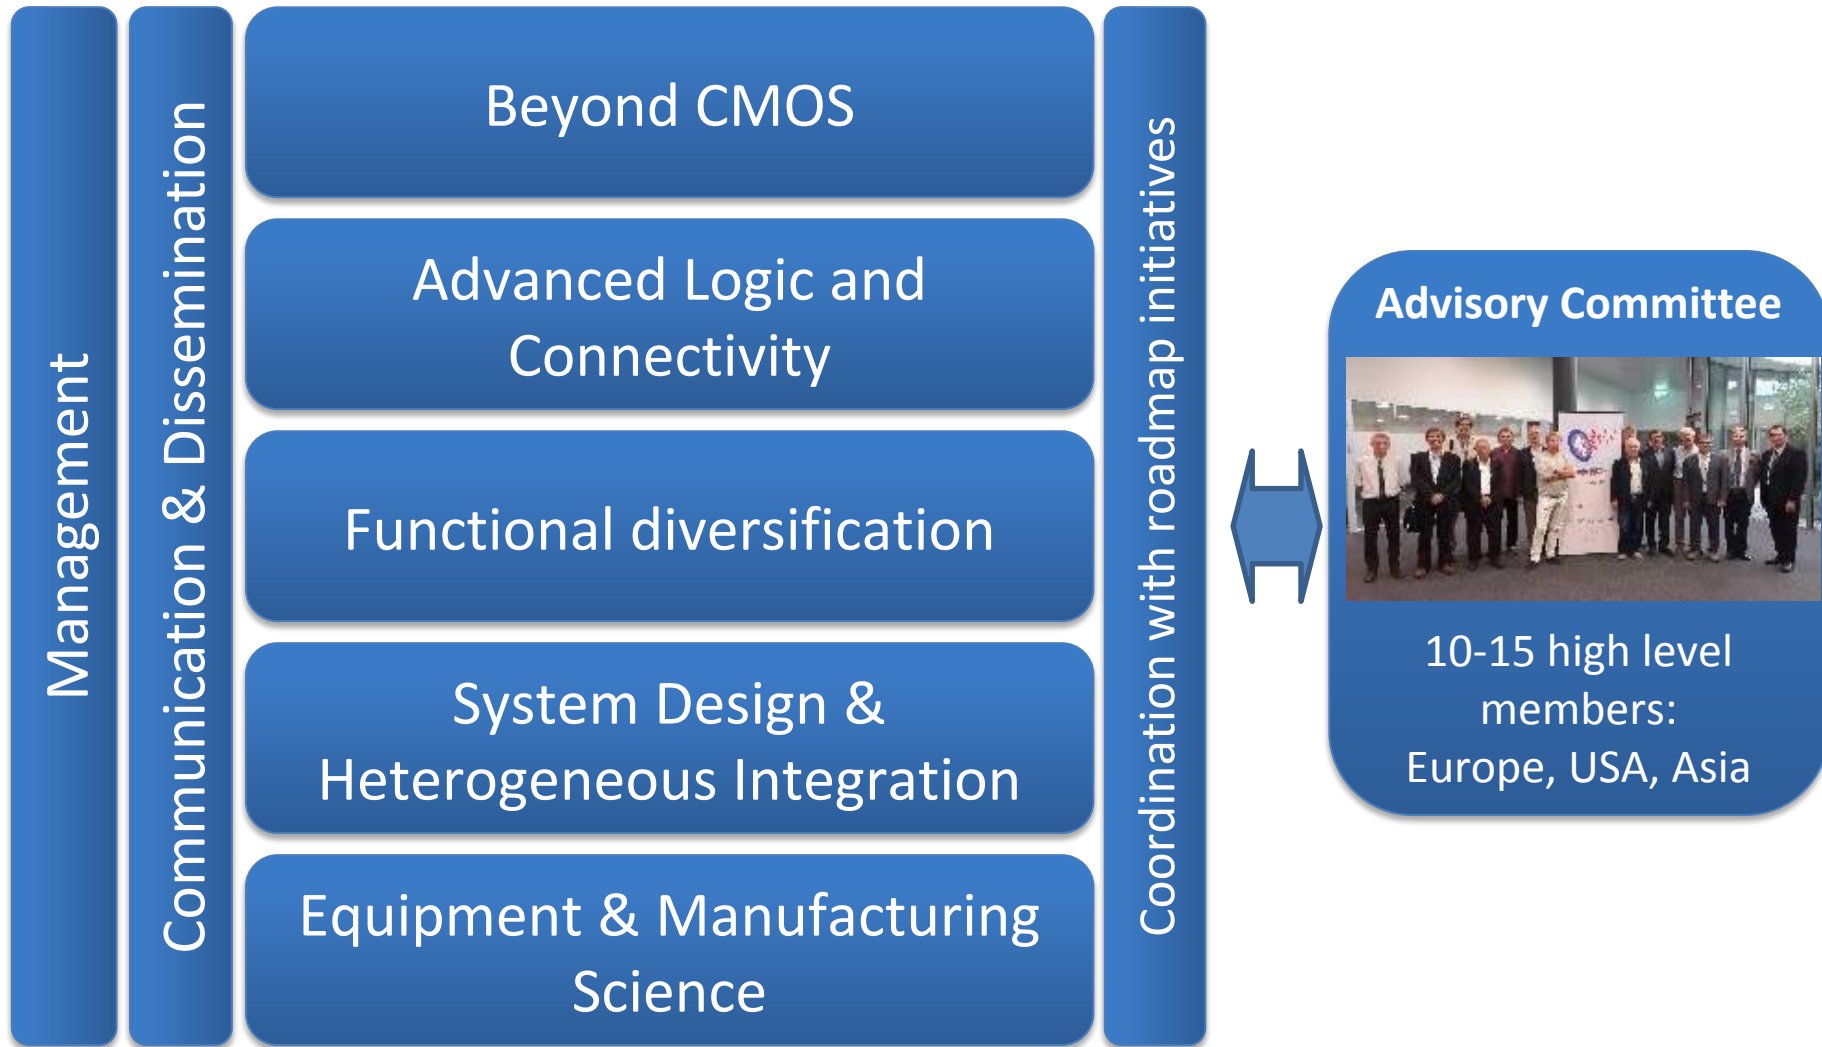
Management

Communication & Dissemination

Beyond CMOS

Advanced Logic and Connectivity

Functional diversification

System Design & Heterogeneous Integration

Equipment & Manufacturing Science

Coordination with roadmap initiatives

Advisory Committee

10-15 high level members:
Europe, USA, Asia